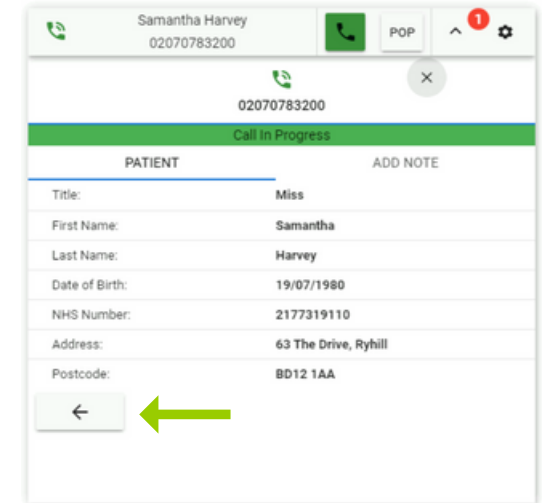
Samantha Harvey
02070783200

POP

1

02070783200

Call In Progress

PATIENT

ADD NOTE

| | |
|---|---|
| Title: | Miss |
| First Name: | Samantha |
| Last Name: | Harvey |
| Date of Birth: | 19/07/1980 |
| NHS Number: | 2177319110 |
| Address: | 63 The Drive, Ryhill |
| Postcode: | BD12 1AA |